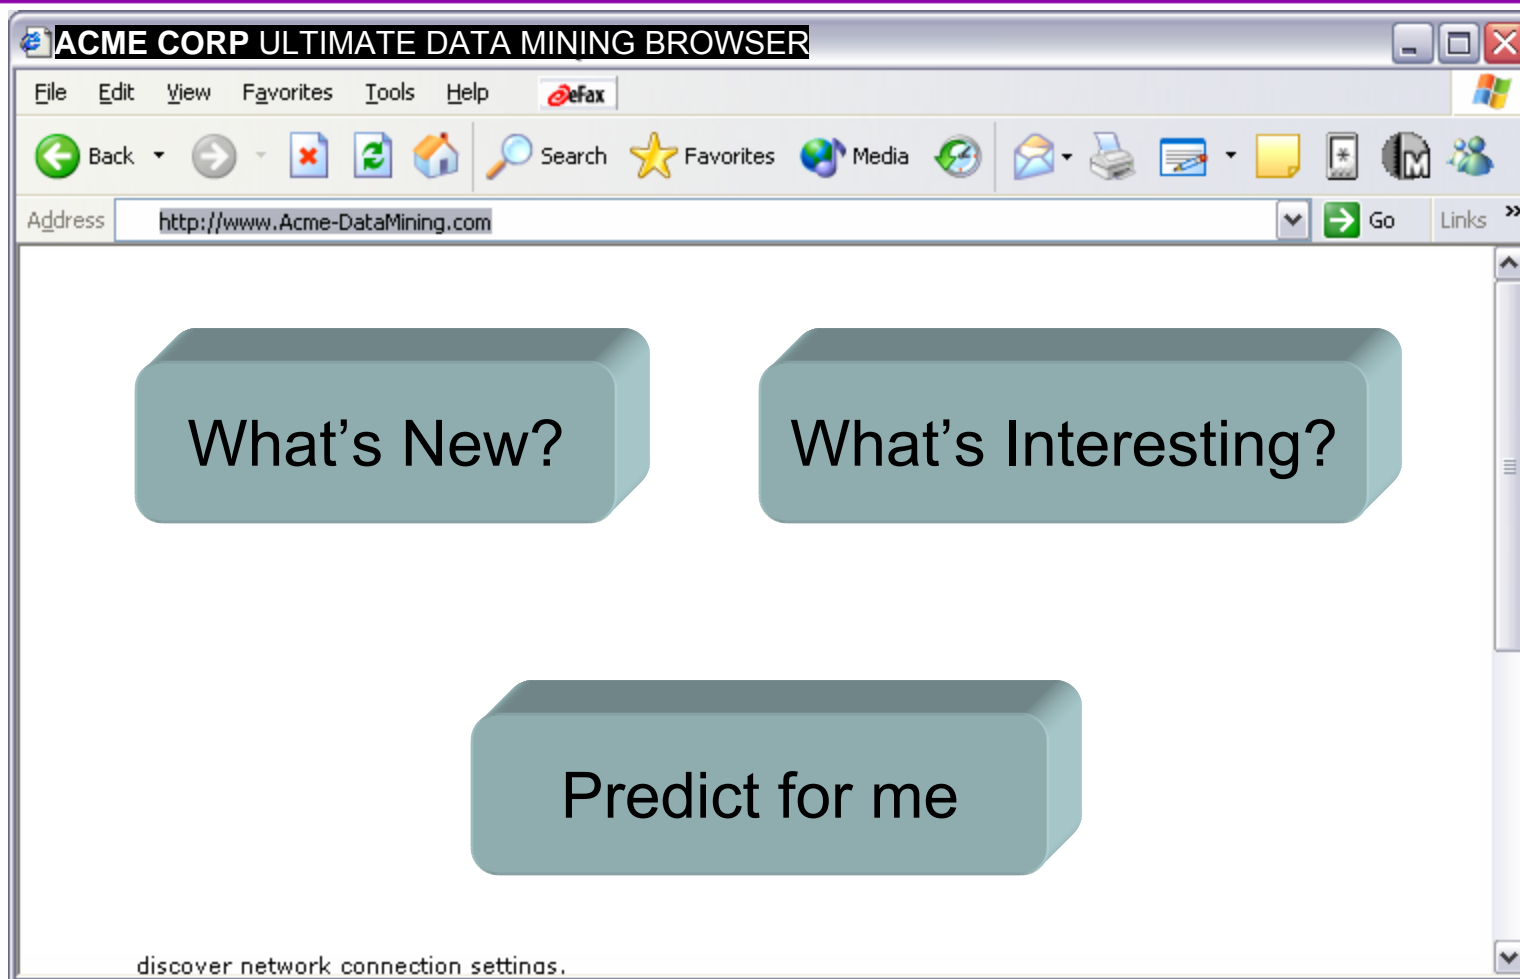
ACME CORP ULTIMATE DATA MINING BROWSER

File Edit View Favorites Tools Help eFax

Back Search Favorites Media

Address http://www.Acme-DataMining.com Go Links »

What’s New?

What’s Interesting?

Predict for me

discover network connection settings.